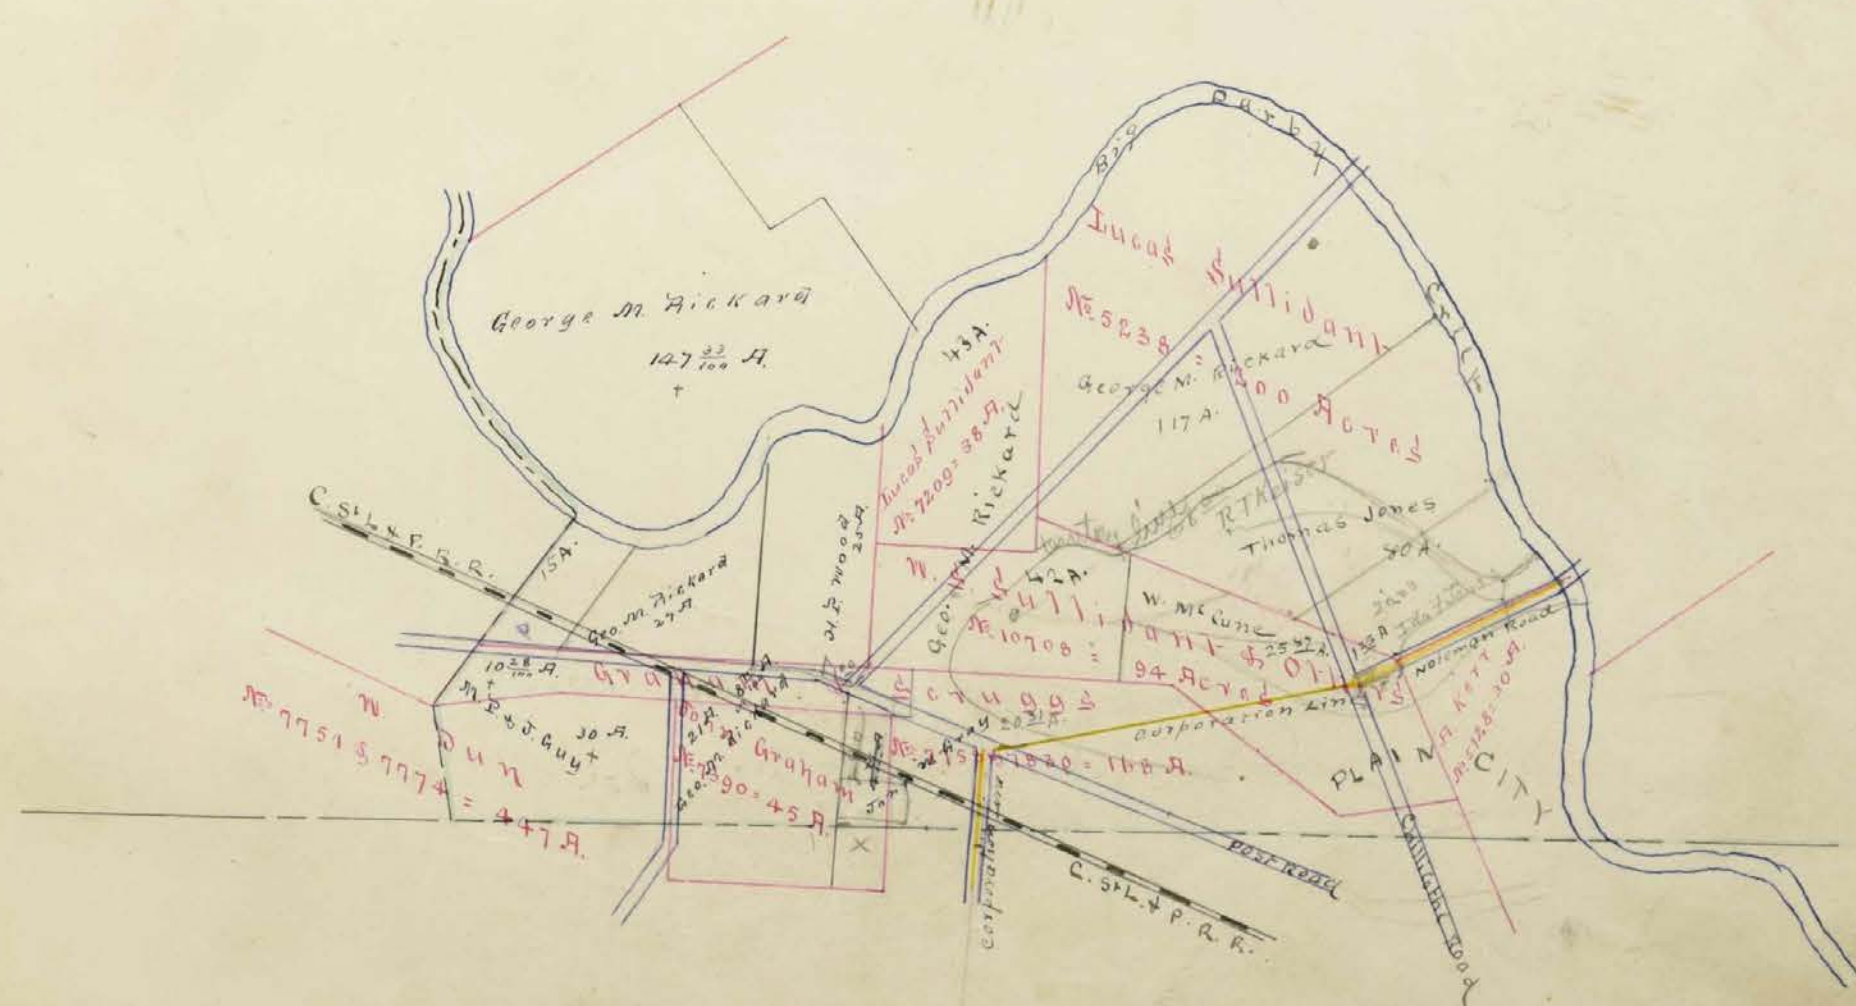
George M. Rickard
$147\frac{33}{100}$ A.

Big Darby Creek

Lucas Sullivant
No. 5238 = 1000 Acres

George M. Rickard
117 A.

43 A.
Lucas Sullivant
No. 7209 = 38 A.

Geo. M. Rickard

W. H. Wood
25 A.

C. St. L. & P. R. R.

15 A.

Geo. M. Rickard
27 A.

Geo. M. Rickard

$10\frac{28}{100}$ A.

M. P. & J. Guy
30 A.

W. Dun
No. 7751 & 7774 = 447 A.

Graham
John Graham
No. 7590 = 45 A.

21 A.
Geo. M. Rickard

8 A.
4 A.

Scruggs
No. 7751 & 7820 = 118 A.

Gray $20\frac{31}{}$ A.

W. Sullivant
No. 10708 = 94 Acres

42 A.

Marten Harder

R T Kesler

Thomas Jones
80 A.

W. McCune
$25\frac{42}{}$ A.

13 A.

Corporation Line

Noleman Road

PLAIN CITY

A. Kerr
No. 5128 = 30 A.

Post Road

Corporation Line

C. St. L. & P. R. R.

Canfield Road